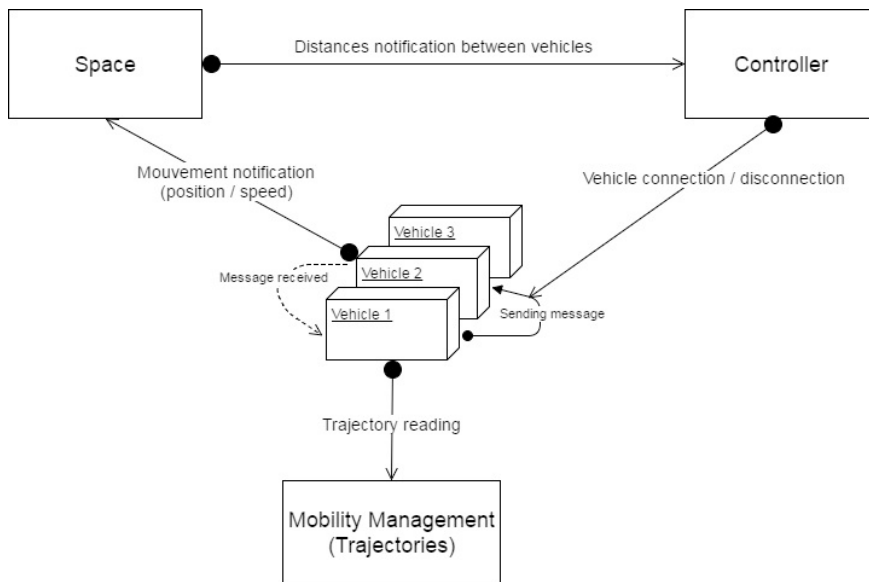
Space

Distances notification between vehicles

Controller

Mouvement notification (position / speed)

Vehicle connection / disconnection

Vehicle 3

Vehicle 2

Message received

Vehicle 1

Sending message

Trajectory reading

Mobility Management (Trajectories)